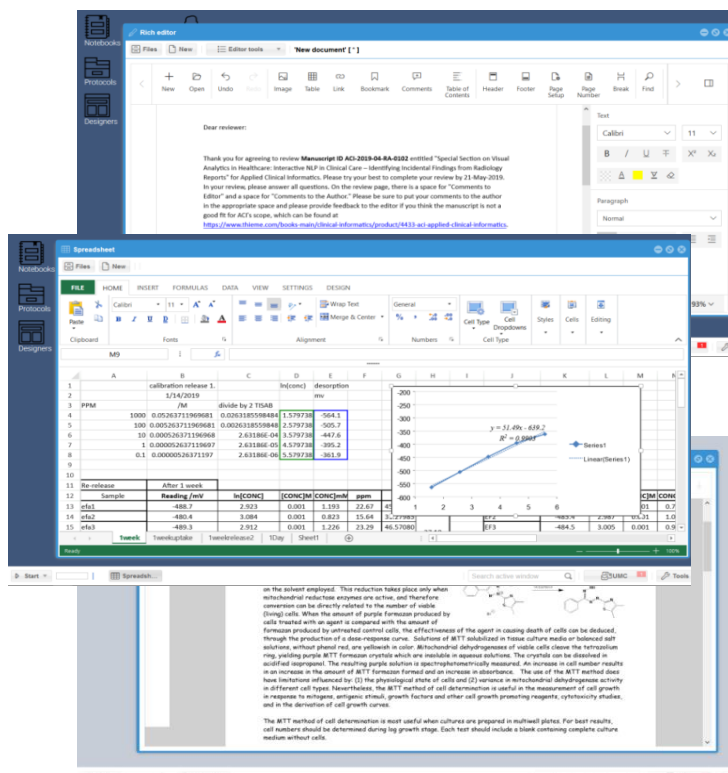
Notebooks
Protocols
Designers

Rich editor
Files | New | Editor tools | 'New document' [ * ]
New Open Undo Redo Image Table Link Bookmark Comments Table of Contents Header Footer Page Setup Page Number Break Find
Text
Calibri 11
B I U T X² X₂
Paragraph
Normal

Dear reviewer:

Thank you for agreeing to review **Manuscript ID ACI-2019-04-RA-0102** entitled "Special Section on Visual Analytics in Healthcare: Interactive NLP in Clinical Care – Identifying Incidental Findings from Radiology Reports" for Applied Clinical Informatics. Please try your best to complete your review by 21-May-2019. In your review, please answer all questions. On the review page, there is a space for "Comments to Editor" and a space for "Comments to the Author." Please be sure to put your comments to the author in the appropriate space and please provide feedback to the editor if you think the manuscript is not a good fit for ACI's scope, which can be found at https://www.thieme.com/books-main/clinical-informatics/product/4433-aci-applied-clinical-informatics.

Notebooks
Protocols
Designers

Spreadsheet
Files | New
FILE HOME INSERT FORMULAS DATA VIEW SETTINGS DESIGN
Paste Calibri 11 Wrap Text General Merge & Center Cell Type Cell Dropdowns Styles Cells Editing
Clipboard Fonts Alignment Numbers Cell Type
M9

| | A | B | C | D | E | F |
|---|---|---|---|---|---|---|
| 1 | | calibration release 1. | | ln(conc) | desorption | |
| 2 | | 1/14/2019 | | | mv | |
| 3 | PPM | /M | divide by 2 TISAB | | | |
| 4 | 1000 | 0.05263711969681 | 0.0263185598484 | 1.579738 | -564.1 | |
| 5 | 100 | 0.00526371196968 | 0.00263185598484 | 2.579738 | -505.7 | |
| 6 | 10 | 0.000526371196968 | 2.63186E-04 | 3.579738 | -447.6 | |
| 7 | 1 | 0.000052637119697 | 2.63186E-05 | 4.579738 | -395.2 | |
| 8 | 0.1 | 0.00000526371197 | 2.63186E-06 | 5.579738 | -361.9 | |
| 11 | Re-release | After 1 week | | | | |
| 12 | Sample | Reading /mV | ln[CONC] | [CONC]M | CONC]mM | ppm |
| 13 | efa1 | -488.7 | 2.923 | 0.001 | 1.193 | 22.67 |
| 14 | efa2 | -480.4 | 3.084 | 0.001 | 0.823 | 15.64 |
| 15 | efa3 | -489.3 | 2.912 | 0.001 | 1.226 | 23.29 |

y = 31.49x - 839.2
R² = 0.9903
-200 -250 -300 -350 -400 -450 -500 -550 -600 -650
0 1 2 3 4 5 6
Series1
Linear(Series1)

EF3 -484.5 3.005 0.001 0.9

1week 1weekuptake 1weekrelease2 1Day Sheet1
Ready 100%

Start | Spreadsh... | Search active window | SUMC | Tools

on the solvent employed. This reduction takes place only when mitochondrial reductase enzymes are active, and therefore conversion can be directly related to the number of viable (living) cells. When the amount of purple formazan produced by cells treated with an agent is compared with the amount of formazan produced by untreated control cells, the effectiveness of the agent in causing death of cells can be deduced, through the production of a dose-response curve. Solutions of MTT solubilized in tissue culture media or balanced salt solutions, without phenol red, are yellowish in color. Mitochondrial dehydrogenases of viable cells cleave the tetrazolium ring, yielding purple MTT formazan crystals which are insoluble in aqueous solutions. The crystals can be dissolved in acidified isopropanol. The resulting purple solution is spectrophotometrically measured. An increase in cell number results in an increase in the amount of MTT formazan formed and an increase in absorbance. The use of the MTT method does have limitations influenced by: (1) the physiological state of cells and (2) variance in mitochondrial dehydrogenase activity in different cell types. Nevertheless, the MTT method of cell determination is useful in the measurement of cell growth in response to mitogens, antigenic stimuli, growth factors and other cell growth promoting reagents, cytotoxicity studies, and in the derivation of cell growth curves.

The MTT method of cell determination is most useful when cultures are prepared in multiwell plates. For best results, cell numbers should be determined during log growth stage. Each test should include a blank containing complete culture medium without cells.